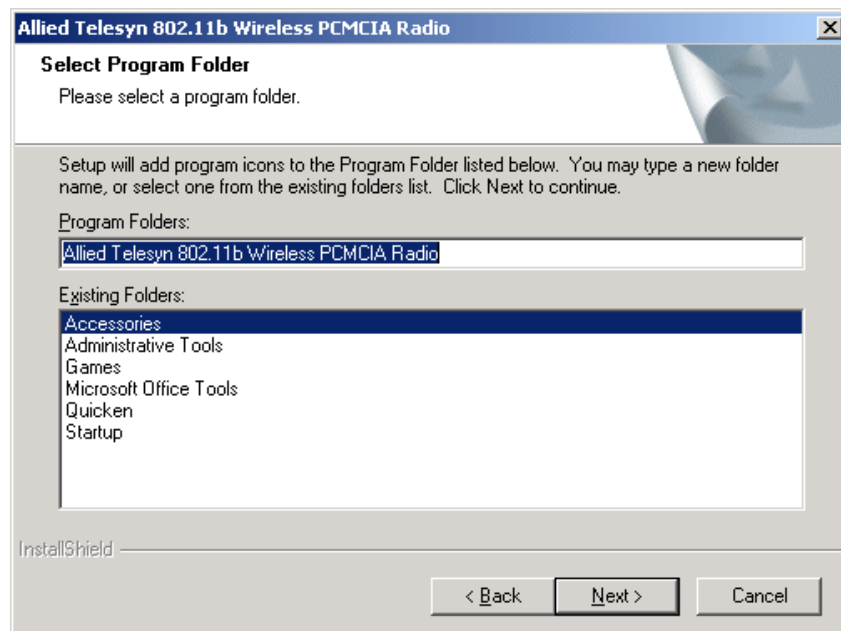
Allied Telesyn 802.11b Wireless PCMCIA Radio

Select Program Folder

Please select a program folder.

Setup will add program icons to the Program Folder listed below. You may type a new folder name, or select one from the existing folders list. Click Next to continue.

Program Folders:

Allied Telesyn 802.11b Wireless PCMCIA Radio

Existing Folders:

Accessories
Administrative Tools
Games
Microsoft Office Tools
Quicken
Startup

InstallShield

< Back
Next >
Cancel